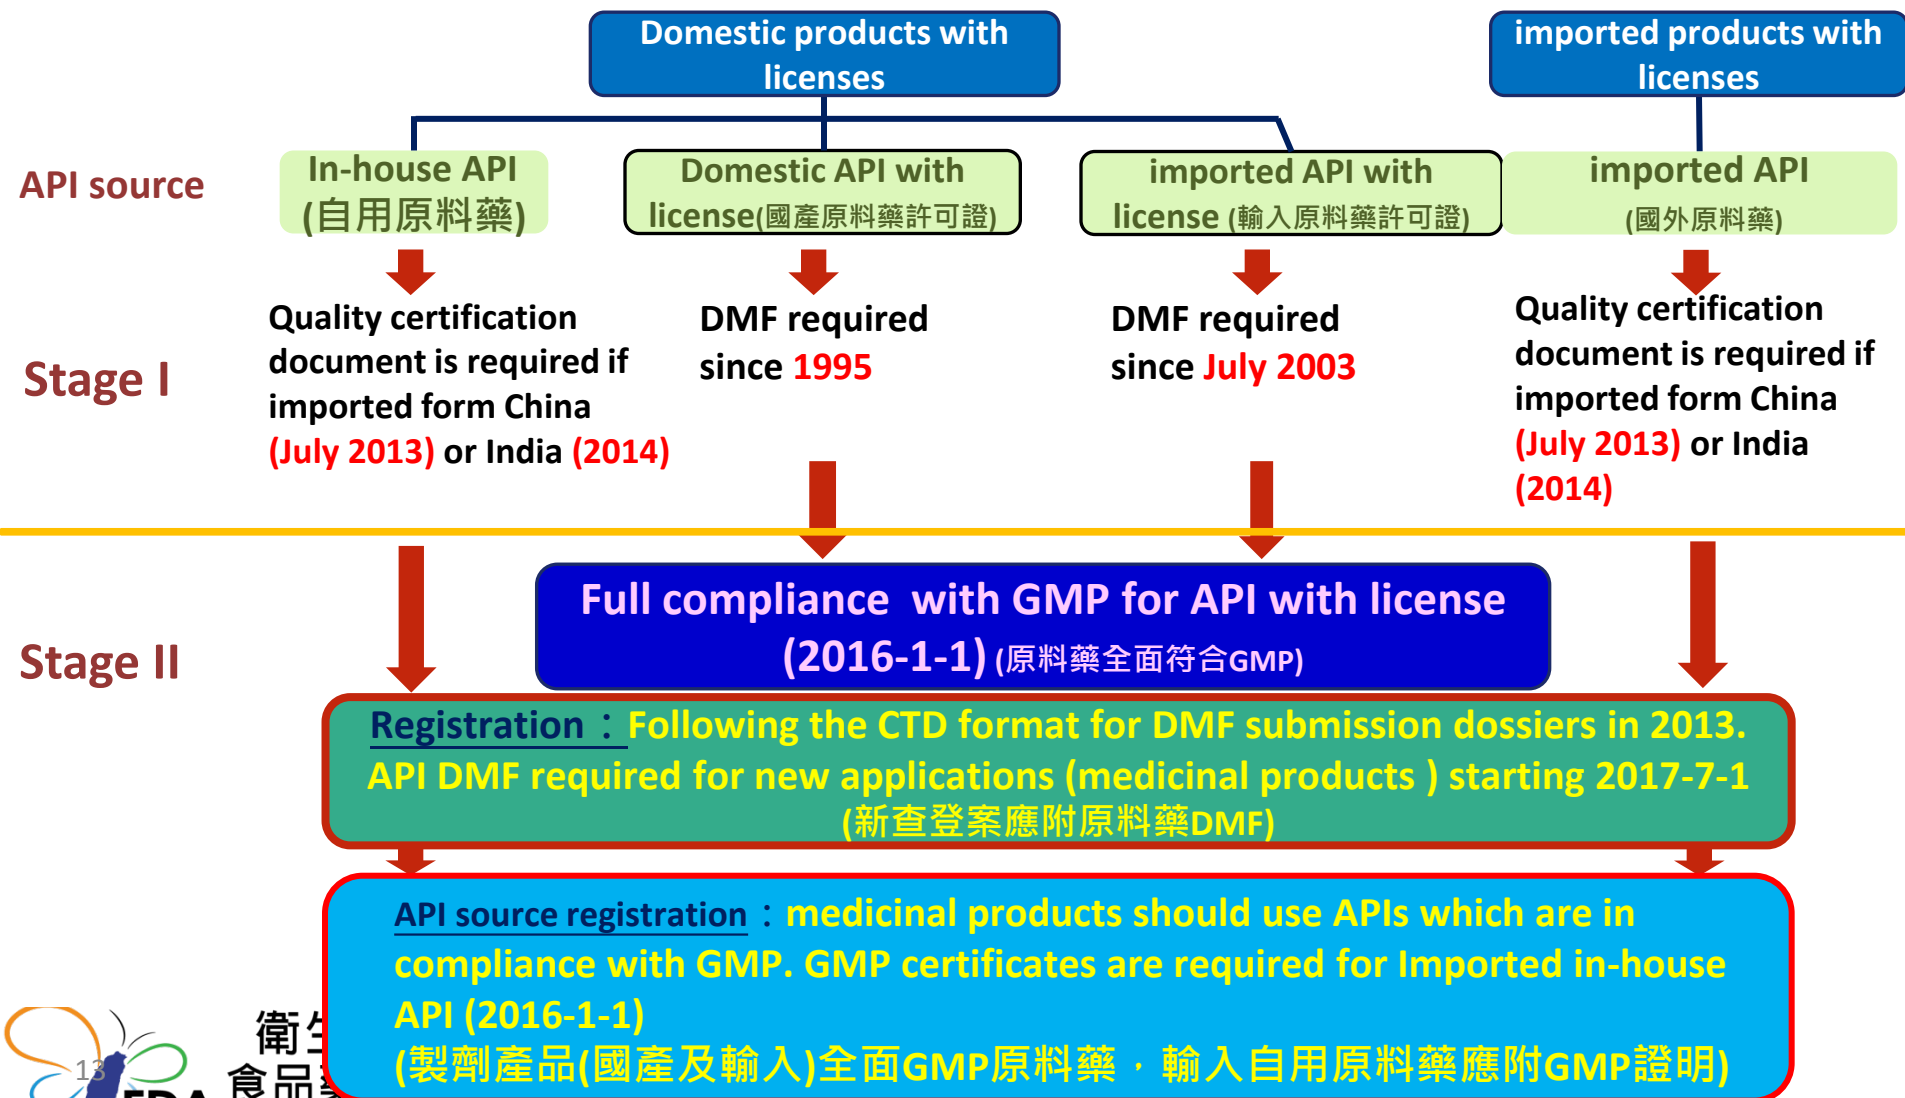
Domestic products with licenses

imported products with licenses

API source

In-house API (自用原料藥)

Domestic API with license(國產原料藥許可證)

imported API with license (輸入原料藥許可證)

imported API (國外原料藥)

Stage I

Quality certification document is required if imported form China (July 2013) or India (2014)

DMF required since 1995

DMF required since July 2003

Quality certification document is required if imported form China (July 2013) or India (2014)

Stage II

Full compliance with GMP for API with license (2016-1-1) (原料藥全面符合GMP)

Registration：Following the CTD format for DMF submission dossiers in 2013. API DMF required for new applications (medicinal products ) starting 2017-7-1 (新查登案應附原料藥DMF)

API source registration：medicinal products should use APIs which are in compliance with GMP. GMP certificates are required for Imported in-house API (2016-1-1)
(製劑產品(國產及輸入)全面GMP原料藥，輸入自用原料藥應附GMP證明)

13

衛生

食品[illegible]

FDA